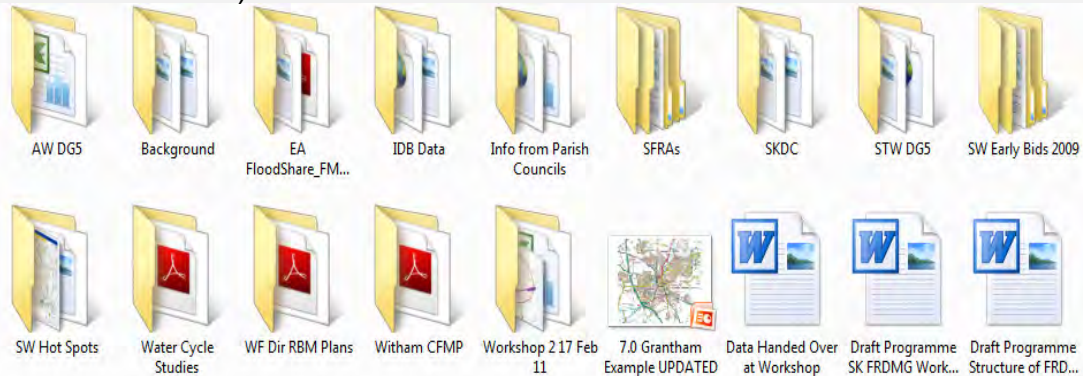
AW DG5

Background

EA FloodShare_FM...

IDB Data

Info from Parish Councils

SFRAs

SKDC

STW DG5

SW Early Bids 2009

SW Hot Spots

Water Cycle Studies

WF Dir RBM Plans

Witham CFMP

Workshop 2 17 Feb 11

7.0 Grantham Example UPDATED

Data Handed Over at Workshop

Draft Programme SK FRDMG Work...

Draft Programme Structure of FRD...